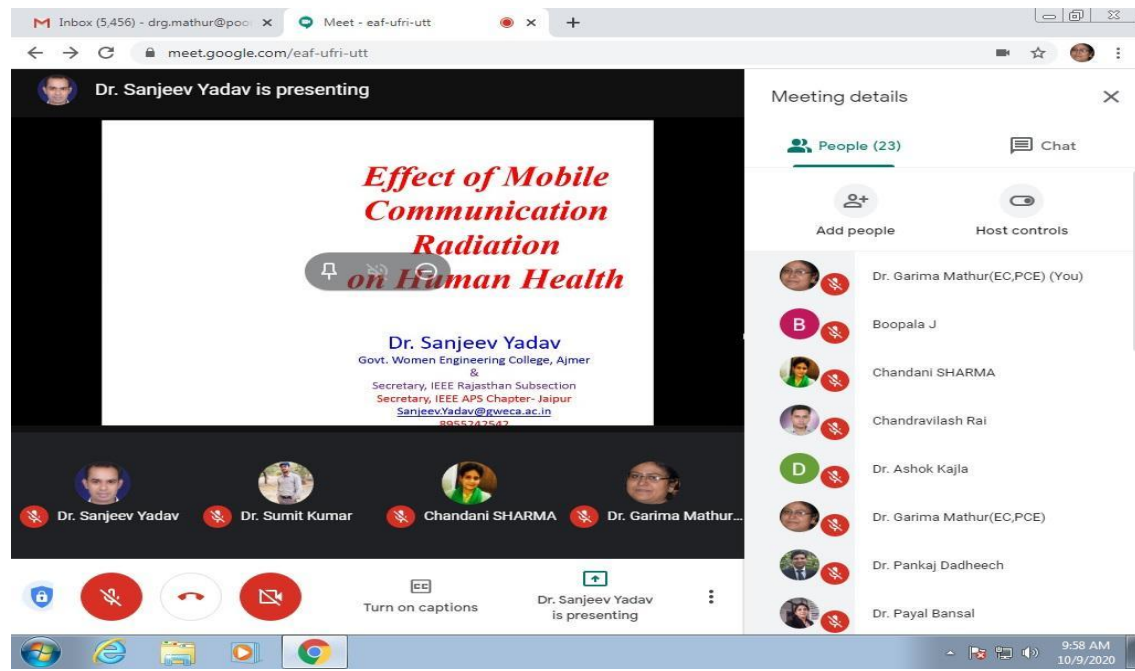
M Inbox (5,456) - drg.mathur@poo ×
Meet - eaf-ufri-utt ×
+
meet.google.com/eaf-ufri-utt

Dr. Sanjeev Yadav is presenting

Effect of Mobile Communication Radiation on Human Health

Dr. Sanjeev Yadav
Govt. Women Engineering College, Ajmer
&
Secretary, IEEE Rajasthan Subsection
Secretary, IEEE APS Chapter- Jaipur
Sanjeev.Yadav@gweca.ac.in
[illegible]

Dr. Sanjeev Yadav
Dr. Sumit Kumar
Chandani SHARMA
Dr. Garima Mathur...

Turn on captions
Dr. Sanjeev Yadav is presenting

Meeting details
People (23)
Chat
Add people
Host controls
Dr. Garima Mathur(EC,PCE) (You)
B
Boopala J
Chandani SHARMA
Chandravilash Rai
D
Dr. Ashok Kajla
Dr. Garima Mathur(EC,PCE)
Dr. Pankaj Dadheech
Dr. Payal Bansal

9:58 AM
10/9/2020